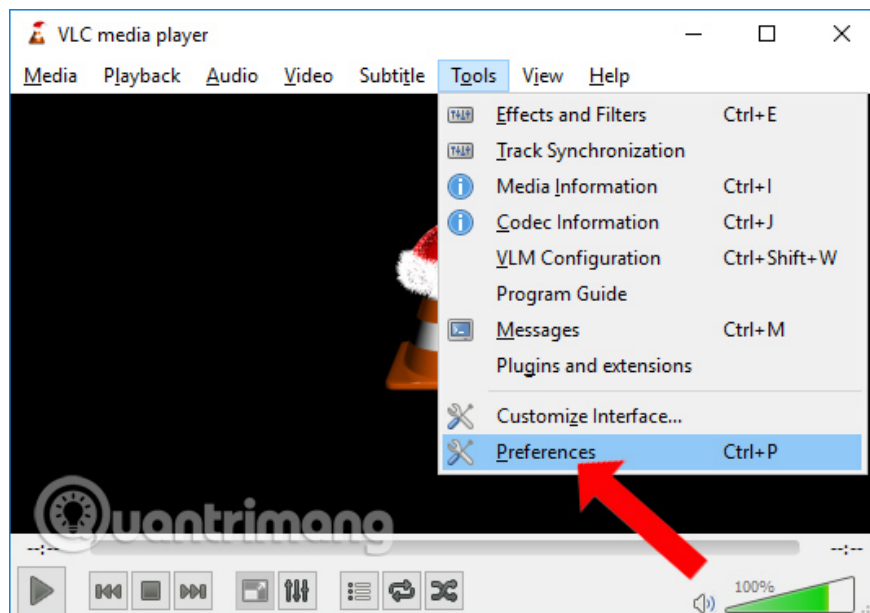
VLC media player

Media Playback Audio Video Subtitle Tools View Help

Effects and Filters Ctrl+E
Track Synchronization
Media Information Ctrl+I
Codec Information Ctrl+J
VLM Configuration Ctrl+Shift+W
Program Guide
Messages Ctrl+M
Plugins and extensions
Customize Interface...
Preferences Ctrl+P

Quantrimang

--:--
--:--

100%